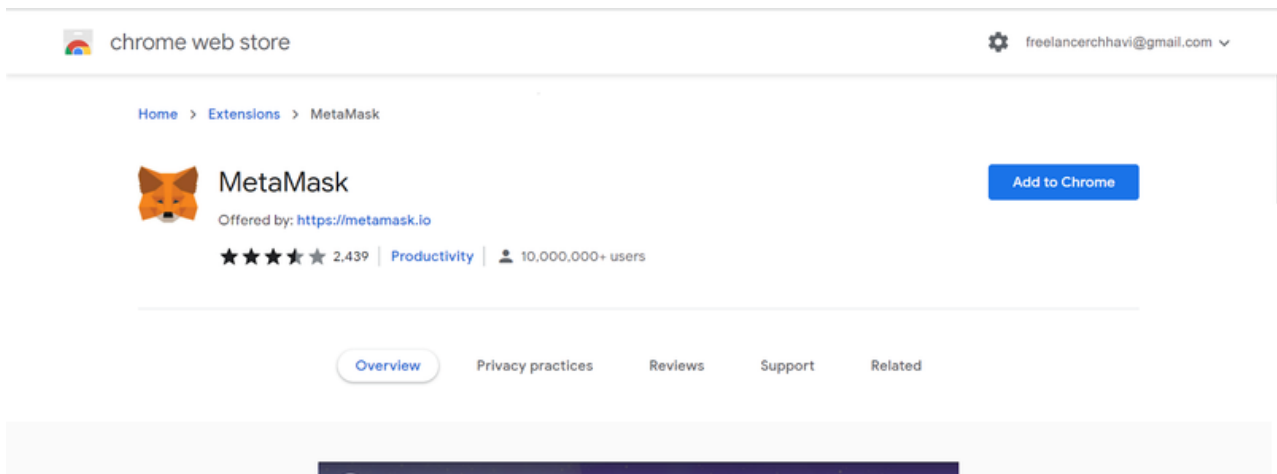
chrome web store

freelancerchhavi@gmail.com

Home > Extensions > MetaMask

MetaMask

Offered by: https://metamask.io

2,439 | Productivity | 10,000,000+ users

Add to Chrome

Overview Privacy practices Reviews Support Related